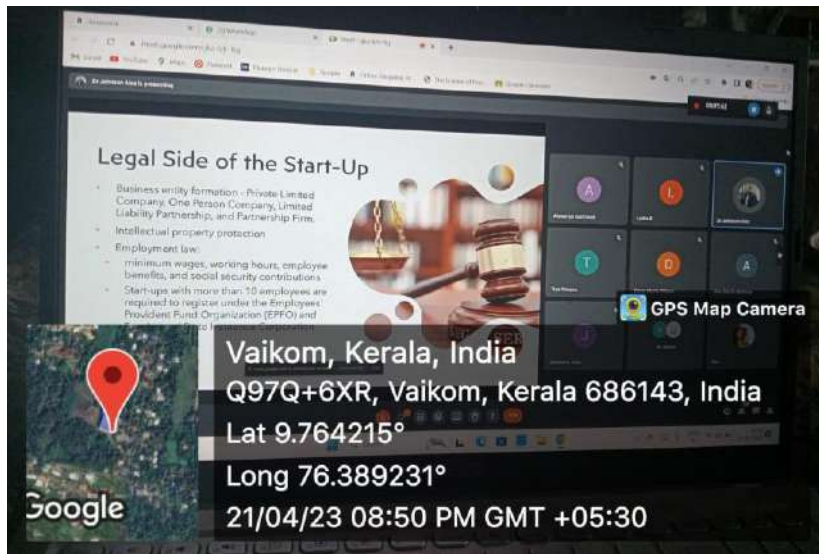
Dr Johnson Alex is presenting

Legal Side of the Start-Up

Business entity formation - Private Limited Company, One Person Company, Limited Liability Partnership, and Partnership Firm.

Intellectual property protection

Employment law:

minimum wages, working hours, employee benefits, and social security contributions

Start-ups with more than 10 employees are required to register under the Employees' Provident Fund Organization (EPFO) and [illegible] State Insurance Corporation

A

L

T

D

A

J

GPS Map Camera

Vaikom, Kerala, India

Q97Q+6XR, Vaikom, Kerala 686143, India

Lat 9.764215°

Long 76.389231°

21/04/23 08:50 PM GMT +05:30

Google